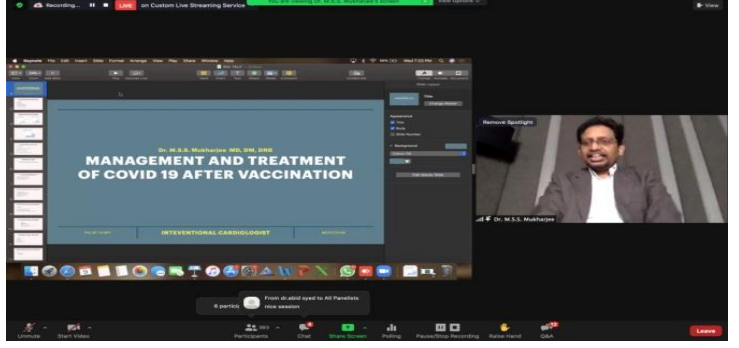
Recording... LIVE on Custom Live Streaming Service You are viewing Dr. M.S.S. Mukharjee's Screen View Options

View

Keynote File Edit Insert Slide Format Arrange View Play Share Window Help

Dr. M.S.S. Mukharjee MD, DM, DNB

MANAGEMENT AND TREATMENT OF COVID 19 AFTER VACCINATION

INTEVENTIONAL CARDIOLOGIST

Remove Spotlight

Dr. M.S.S. Mukharjee

From dr.abid syed to All Panelists
nice session

Unmute Start Video Participants Chat Share Screen Polling Pause/Stop Recording Raise Hand Q&A Leave